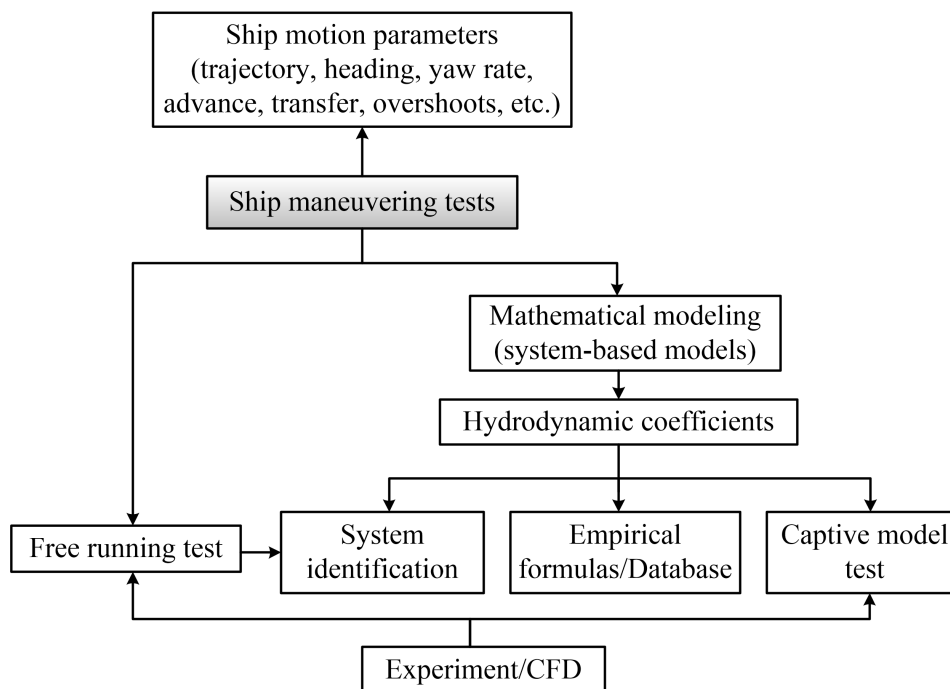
Ship motion parameters
(trajectory, heading, yaw rate, advance, transfer, overshoots, etc.)

Ship maneuvering tests

Mathematical modeling
(system-based models)

Hydrodynamic coefficients

Free running test

System identification

Empirical formulas/Database

Captive model test

Experiment/CFD